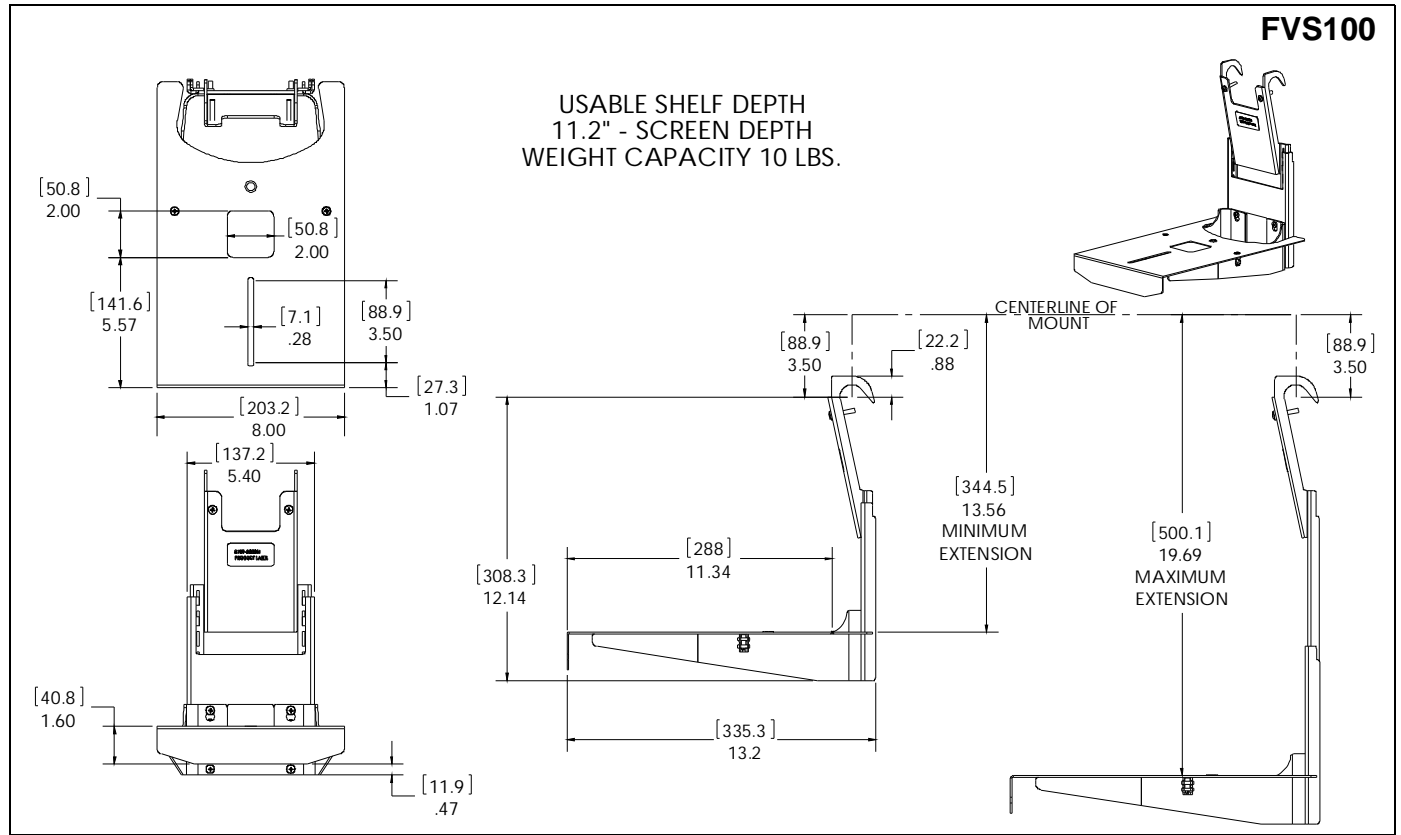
FVS100

USABLE SHELF DEPTH
11.2" - SCREEN DEPTH
WEIGHT CAPACITY 10 LBS.

[50.8]
2.00

[50.8]
2.00

[141.6]
5.57

[7.1]
.28

[88.9]
3.50

[27.3]
1.07

[203.2]
8.00

[137.2]
5.40

[40.8]
1.60

[11.9]
.47

CENTERLINE OF MOUNT

[88.9]
3.50

[22.2]
.88

[308.3]
12.14

[288]
11.34

[344.5]
13.56
MINIMUM
EXTENSION

[335.3]
13.2

[500.1]
19.69
MAXIMUM
EXTENSION

[88.9]
3.50